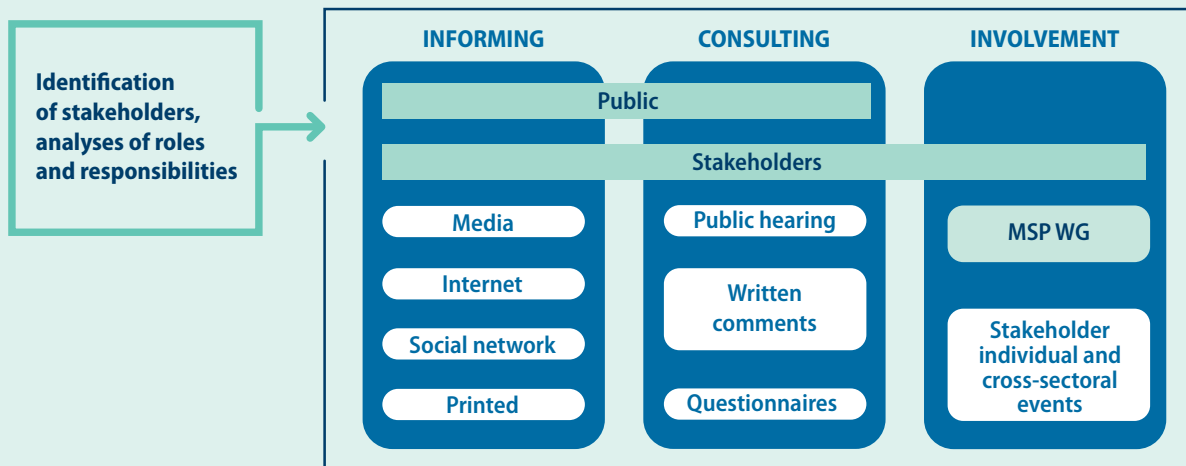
Identification of stakeholders, analyses of roles and responsibilities

INFORMING

CONSULTING

INVOLVEMENT

Public

Stakeholders

Media

Internet

Social network

Printed

Public hearing

Written comments

Questionnaires

MSP WG

Stakeholder individual and cross-sectoral events